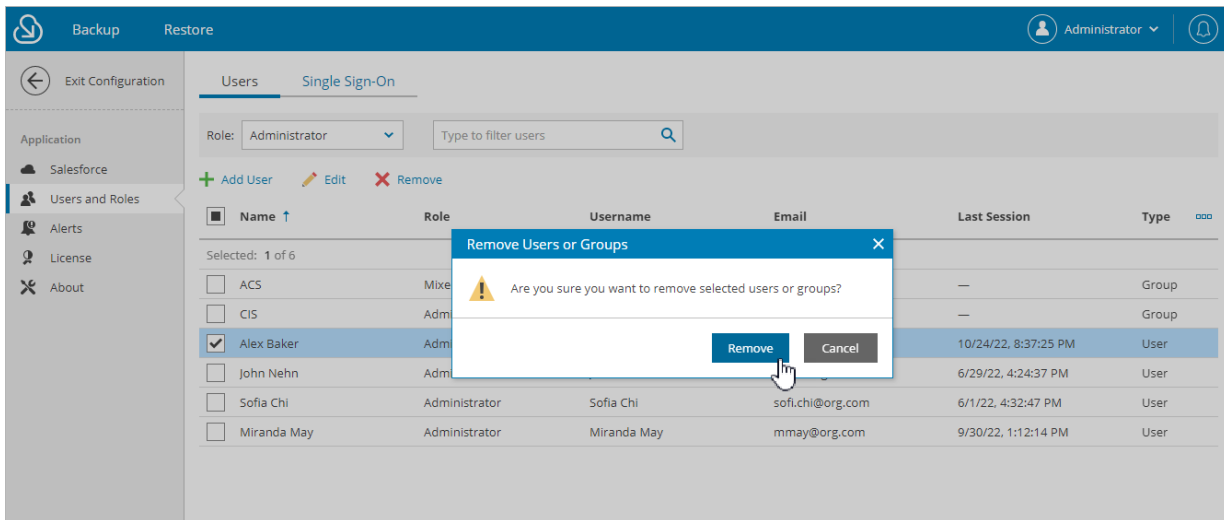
Backup Restore Administrator

Exit Configuration

Application

Salesforce

Users and Roles

Alerts

License

About

Users Single Sign-On

Role: Administrator

Type to filter users

Add User Edit Remove

| Name ↑ | Role | Username | Email | Last Session | Type |
|---|---|---|---|---|---|
| Selected: 1 of 6 | | | | | |
| ACS | Mixe | | | — | Group |
| CIS | Adm | | | — | Group |
| Alex Baker | Adm | | | 10/24/22, 8:37:25 PM | User |
| John Nehn | Adm | | | 6/29/22, 4:24:37 PM | User |
| Sofia Chi | Administrator | Sofia Chi | sofi.chi@org.com | 6/1/22, 4:32:47 PM | User |
| Miranda May | Administrator | Miranda May | mmay@org.com | 9/30/22, 1:12:14 PM | User |

Remove Users or Groups

Are you sure you want to remove selected users or groups?

Remove Cancel